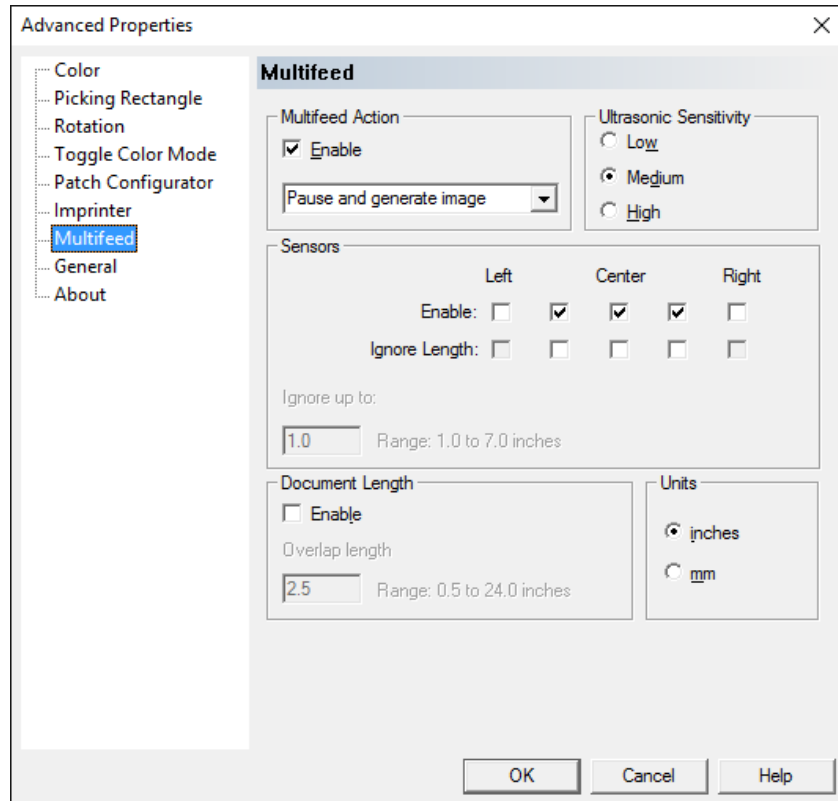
Advanced Properties

Color
Picking Rectangle
Rotation
Toggle Color Mode
Patch Configurator
Imprinter
Multifeed
General
About

Multifeed

Multifeed Action
Enable
Pause and generate image

Ultrasonic Sensitivity
Low
Medium
High

Sensors
Left Center Right
Enable:
Ignore Length:
Ignore up to:
1.0 Range: 1.0 to 7.0 inches

Document Length
Enable
Overlap length
2.5 Range: 0.5 to 24.0 inches

Units
inches
mm

OK Cancel Help